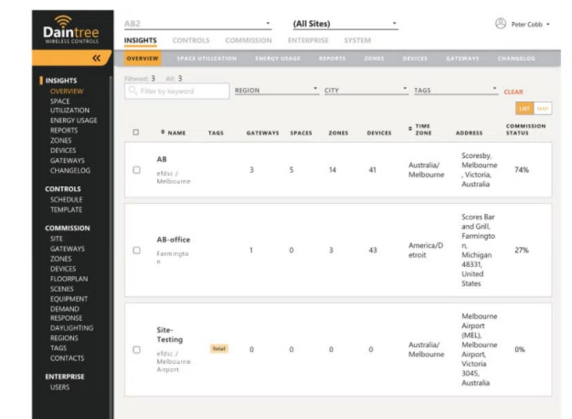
Daintree
WIRELESS CONTROLS

«

INSIGHTS
OVERVIEW
SPACE UTILIZATION
ENERGY USAGE
REPORTS
ZONES
DEVICES
GATEWAYS
CHANGELOG

CONTROLS
SCHEDULE
TEMPLATE

COMMISSION
SITE
GATEWAYS
ZONES
DEVICES
FLOORPLAN
SCENES
EQUIPMENT
DEMAND RESPONSE
DAYLIGHTING
REGIONS
TAGS
CONTACTS

ENTERPRISE
USERS

AB2 (All Sites) Peter Cobb

INSIGHTS CONTROLS COMMISSION ENTERPRISE SYSTEM

OVERVIEW SPACE UTILIZATION ENERGY USAGE REPORTS ZONES DEVICES GATEWAYS CHANGELOG

Filtered: 3 All: 3

Filter by keyword REGION CITY TAGS CLEAR

LIST MAP

| | NAME | TAGS | GATEWAYS | SPACES | ZONES | DEVICES | TIME ZONE | ADDRESS | COMMISSION STATUS |
|---|---|---|---|---|---|---|---|---|---|
| | AB efdsc / Melbourne | | 3 | 5 | 14 | 41 | Australia/Melbourne | Scoresby, Melbourne, Victoria, Australia | 74% |
| | AB-office Farmington | | 1 | 0 | 3 | 43 | America/Detroit | Scores Bar and Grill, Farmington, Michigan 48331, United States | 27% |
| | Site-Testing efdsc / Melbourne Airport | Retail | 0 | 0 | 0 | 0 | Australia/Melbourne | Melbourne Airport (MEL), Melbourne Airport, Victoria 3045, Australia | 0% |